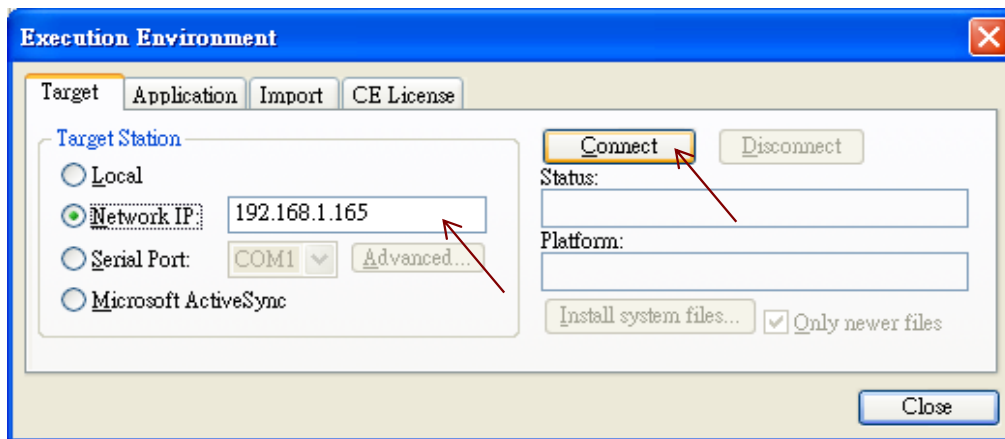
Execution Environment

Target | Application | Import | CE License

Target Station

Local

Network IP: 192.168.1.165

Serial Port: COM1 Advanced...

Microsoft ActiveSync

Connect Disconnect

Status:

Platform:

Install system files... Only newer files

Close